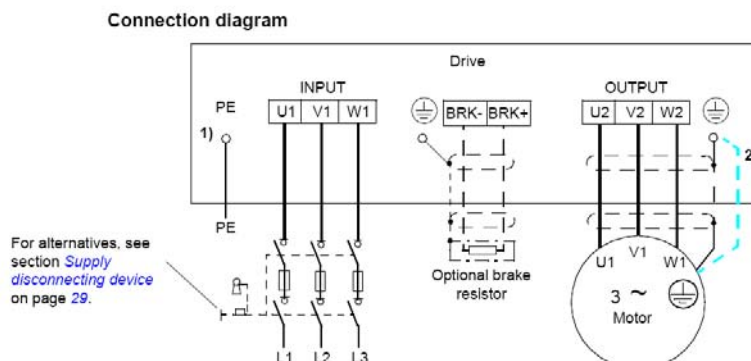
Connection diagram

Drive

INPUT

PE

U1 V1 W1

1)

BRK- BRK+

OUTPUT

U2 V2 W2

2

PE

For alternatives, see section Supply disconnecting device on page 29.

Optional brake resistor

U1 V1 W1

3 ~

Motor

L1 L2 L3